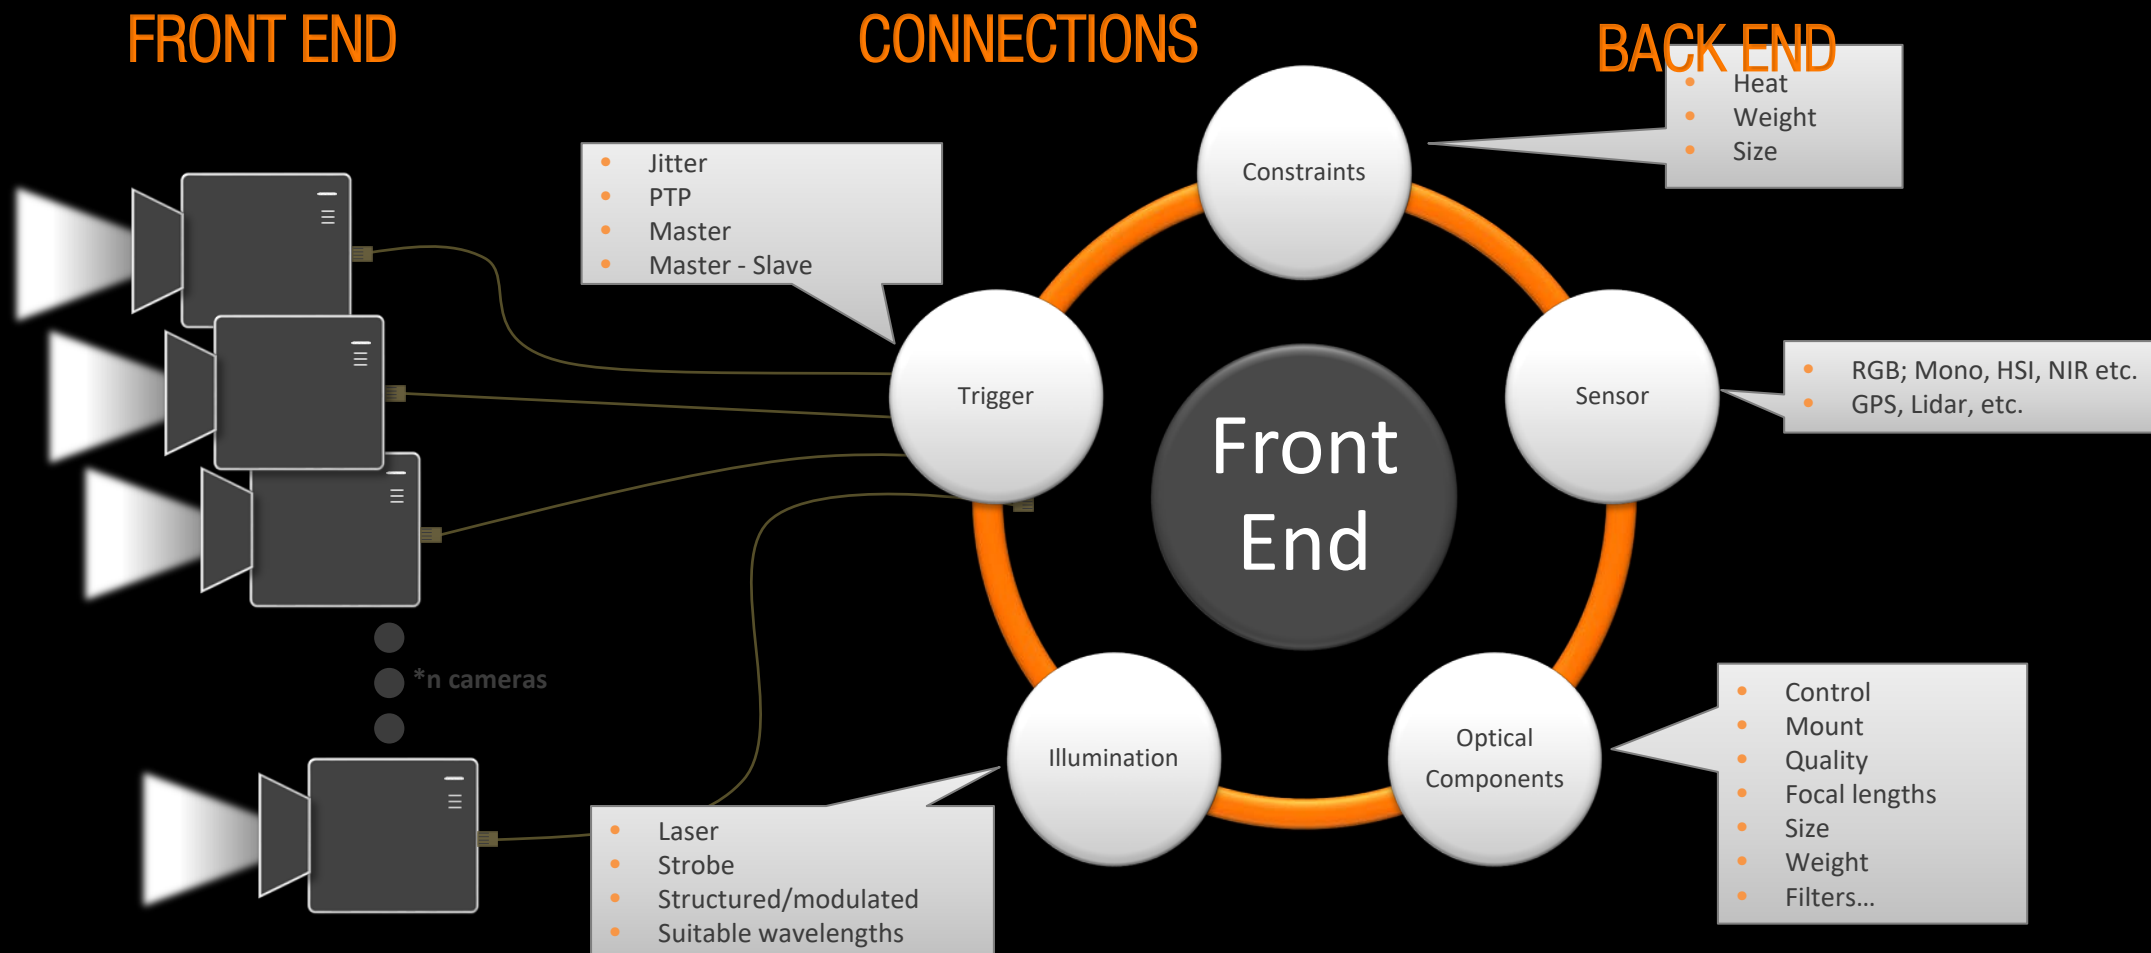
FRONT END

CONNECTIONS

BACK END

- Heat
- Weight
- Size

Constraints

- Jitter
- PTP
- Master
- Master - Slave

Trigger

Front End

Sensor

- RGB; Mono, HSI, NIR etc.
- GPS, Lidar, etc.

*n cameras

Illumination

Optical Components

- Control
- Mount
- Quality
- Focal lengths
- Size
- Weight
- Filters…

- Laser
- Strobe
- Structured/modulated
- Suitable wavelengths